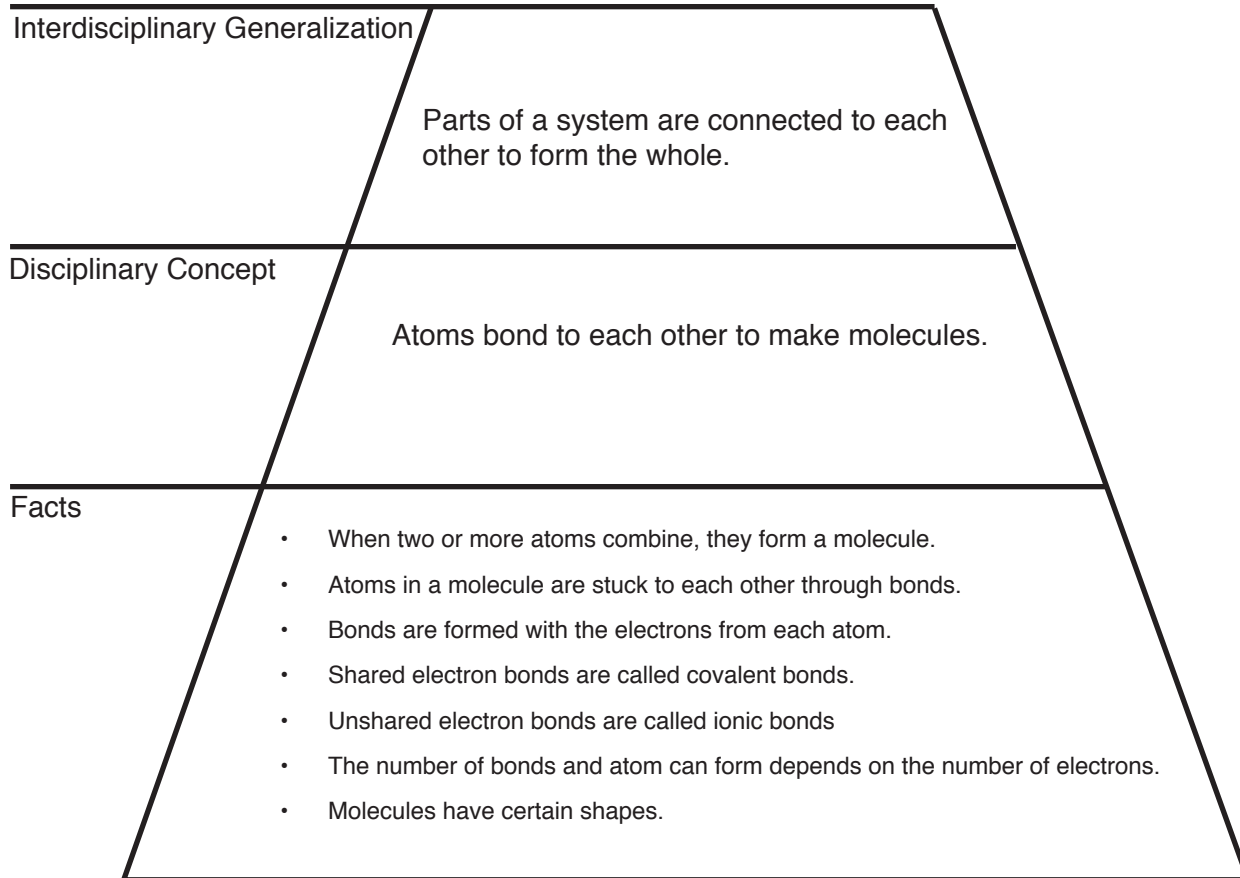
Interdisciplinary Generalization

Parts of a system are connected to each other to form the whole.

Disciplinary Concept

Atoms bond to each other to make molecules.

Facts

- When two or more atoms combine, they form a molecule.
- Atoms in a molecule are stuck to each other through bonds.
- Bonds are formed with the electrons from each atom.
- Shared electron bonds are called covalent bonds.
- Unshared electron bonds are called ionic bonds
- The number of bonds and atom can form depends on the number of electrons.
- Molecules have certain shapes.